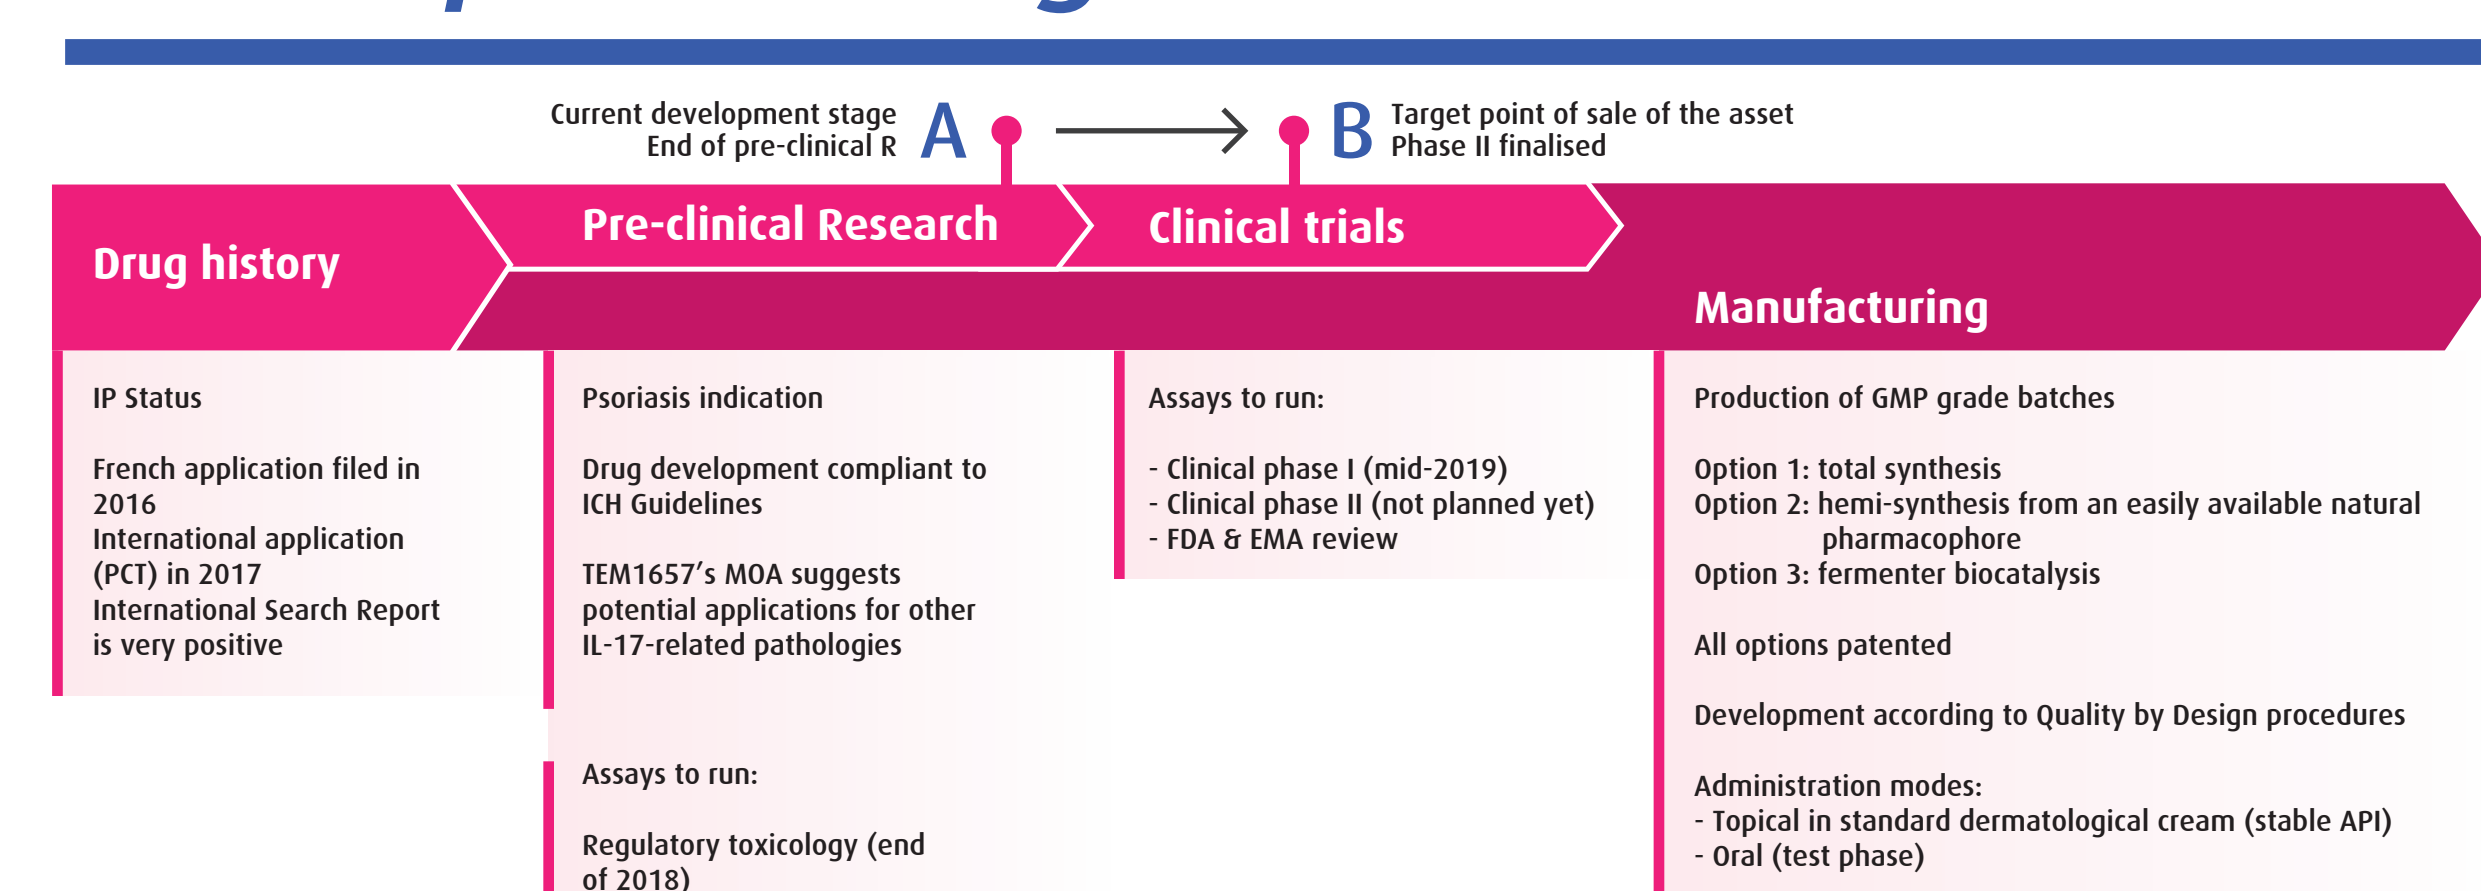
Current development stage
End of pre-clinical R

A

B

Target point of sale of the asset
Phase II finalised

Drug history

Pre-clinical Research

Clinical trials

Manufacturing

IP Status

French application filed in 2016
International application (PCT) in 2017
International Search Report is very positive

Psoriasis indication

Drug development compliant to ICH Guidelines

TEM1657’s MOA suggests potential applications for other IL-17-related pathologies

Assays to run:

Regulatory toxicology (end of 2018)

Assays to run:

- Clinical phase I (mid-2019)
- Clinical phase II (not planned yet)
- FDA & EMA review

Production of GMP grade batches

Option 1: total synthesis
Option 2: hemi-synthesis from an easily available natural pharmacophore
Option 3: fermenter biocatalysis

All options patented

Development according to Quality by Design procedures

Administration modes:
- Topical in standard dermatological cream (stable API)
- Oral (test phase)